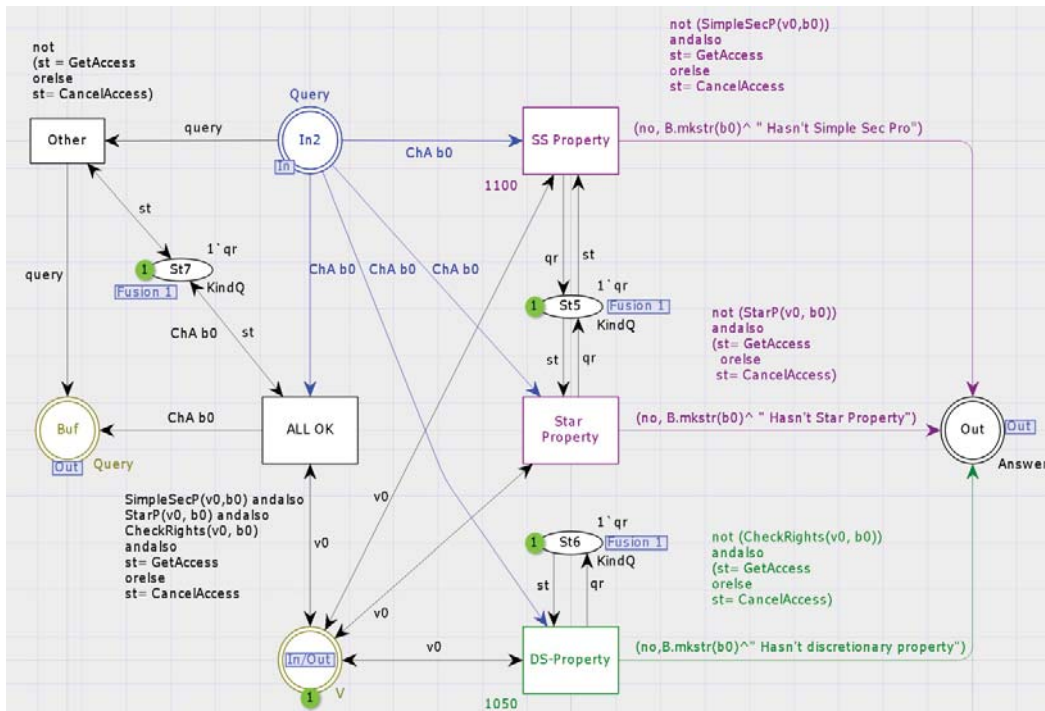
not
(st = GetAccess
orelse
st= CancelAccess)

Query

not (SimpleSecP(v0,b0))
andalso
st= GetAccess
orelse
st= CancelAccess

Other

query

In2

In

ChA b0

SS Property

(no, B.mkstr(b0)^ " Hasn't Simple Sec Pro")

1100

st

st

qr

1`qr

query

1

St7

Fusion 1

KindQ

ChA b0

ChA b0

ChA b0

1

St5

Fusion 1

1`qr

KindQ

not (StarP(v0, b0))
andalso
(st= GetAccess
orelse
st= CancelAccess)

ChA b0

st

st

qr

ChA b0

Buf

Out

Query

ALL OK

Star
Property

(no, B.mkstr(b0)^ " Hasn't Star Property")

Out

Out

Answer

v0

SimpleSecP(v0,b0) andalso
StarP(v0, b0) andalso
CheckRights(v0, b0)
andalso
st= GetAccess
orelse
st= CancelAccess

v0

1

St6

Fusion 1

1`qr

KindQ

st

qr

not (CheckRights(v0, b0))
andalso
(st= GetAccess
orelse
st= CancelAccess)

v0

In/Out

v0

DS-Property

(no,B.mkstr(b0)^" Hasn't discretionary property")

1

V

1050